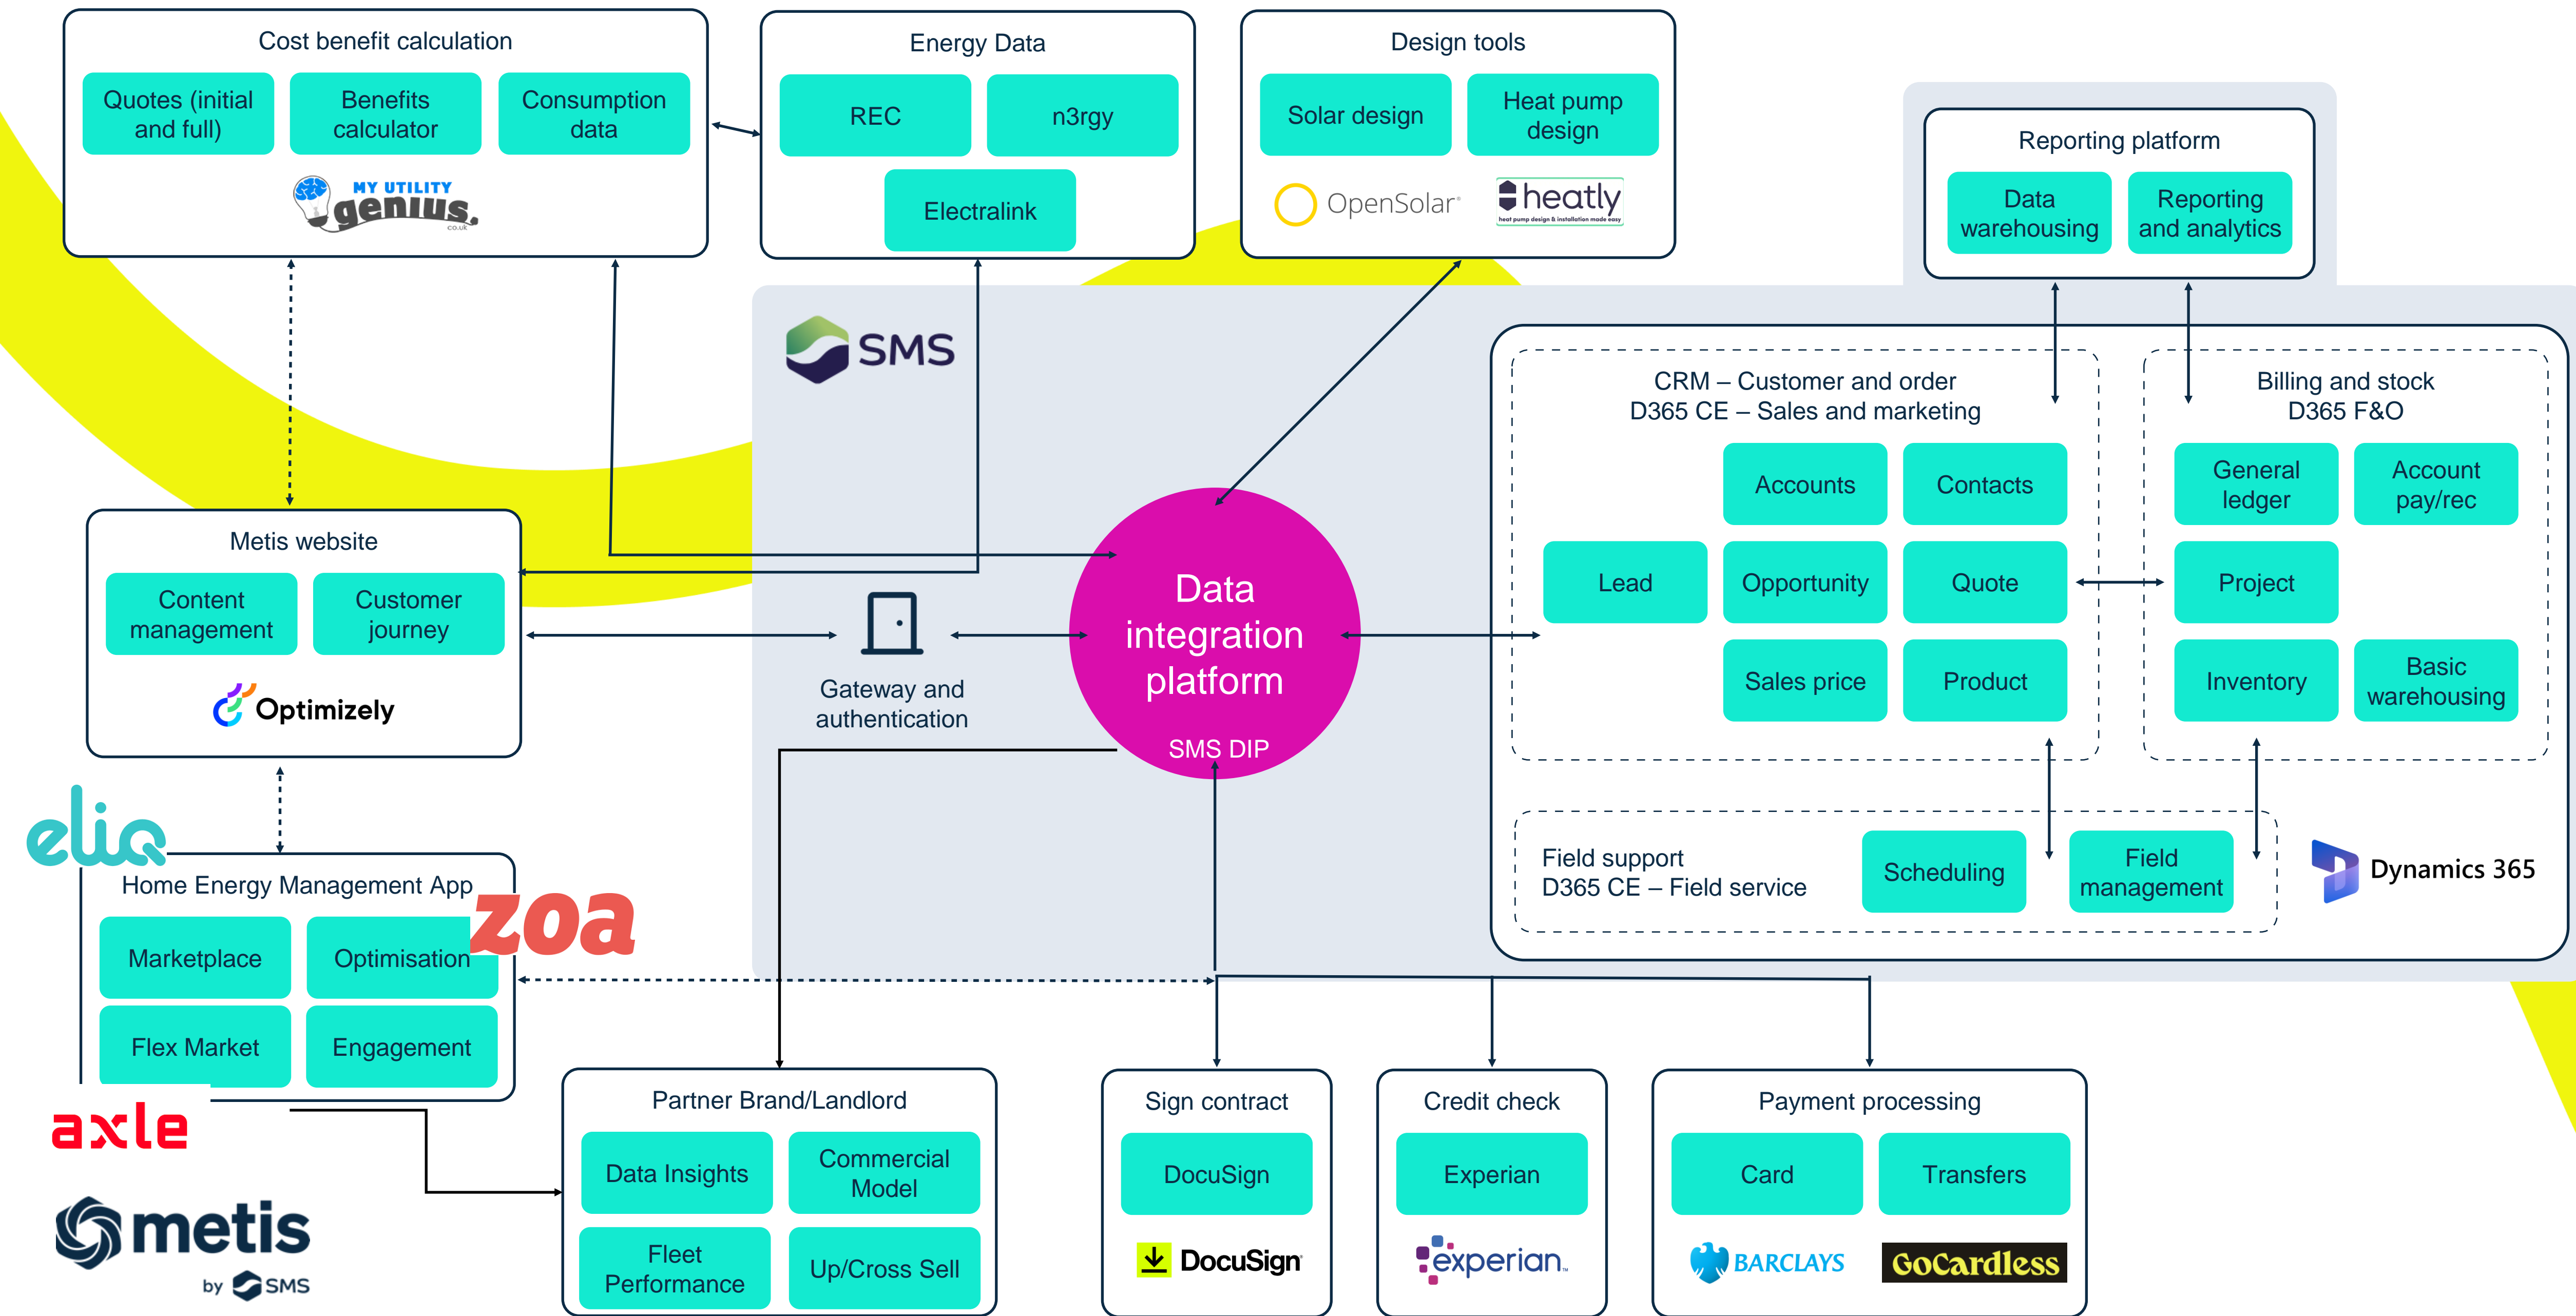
Cost benefit calculation

Quotes (initial and full)

Benefits calculator

Consumption data

MY UTILITY genius .co.uk

Energy Data

REC

n3rgy

Electralink

Design tools

Solar design

Heat pump design

OpenSolar

heatly heat pump design & installation made easy

Reporting platform

Data warehousing

Reporting and analytics

SMS

CRM – Customer and order
D365 CE – Sales and marketing

Accounts

Contacts

Lead

Opportunity

Quote

Sales price

Product

Billing and stock
D365 F&O

General ledger

Account pay/rec

Project

Inventory

Basic warehousing

Metis website

Content management

Customer journey

Optimizely

Gateway and authentication

Data integration platform

SMS DIP

Field support
D365 CE – Field service

Scheduling

Field management

Dynamics 365

elia

Home Energy Management App

zoa

Marketplace

Optimisation

Flex Market

Engagement

axle

metis by SMS

Partner Brand/Landlord

Data Insights

Commercial Model

Fleet Performance

Up/Cross Sell

Sign contract

DocuSign

DocuSign

Credit check

Experian

experian.

Payment processing

Card

Transfers

BARCLAYS

GoCardless